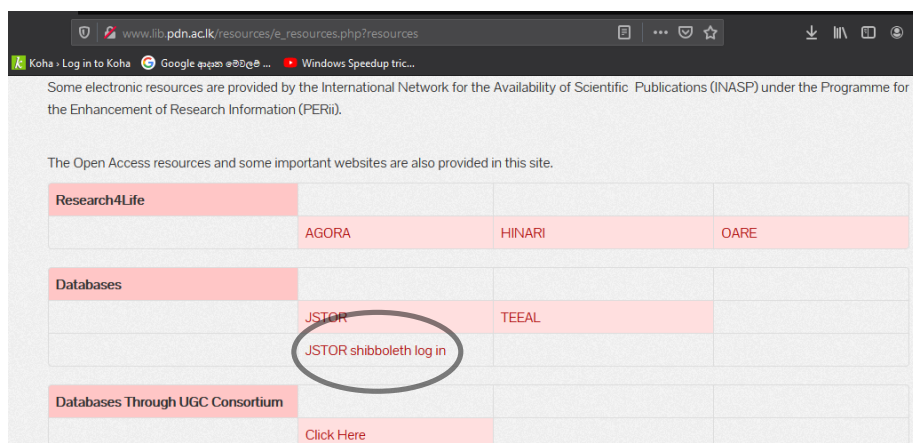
www.lib.pdn.ac.lk/resources/e_resources.php?resources

Koha › Log in to Koha Google ඇතුළත මෙවලම් ... Windows Speedup tric...

Some electronic resources are provided by the International Network for the Availability of Scientific Publications (INASP) under the Programme for the Enhancement of Research Information (PERii).

The Open Access resources and some important websites are also provided in this site.

| Research4Life | | | |
|---|---|---|---|
| | AGORA | HINARI | OARE |

| Databases | | | |
|---|---|---|---|
| | JSTOR | TEEAL | |
| | JSTOR shibboleth log in | | |

| Databases Through UGC Consortium | | | |
|---|---|---|---|
| | Click Here | | |